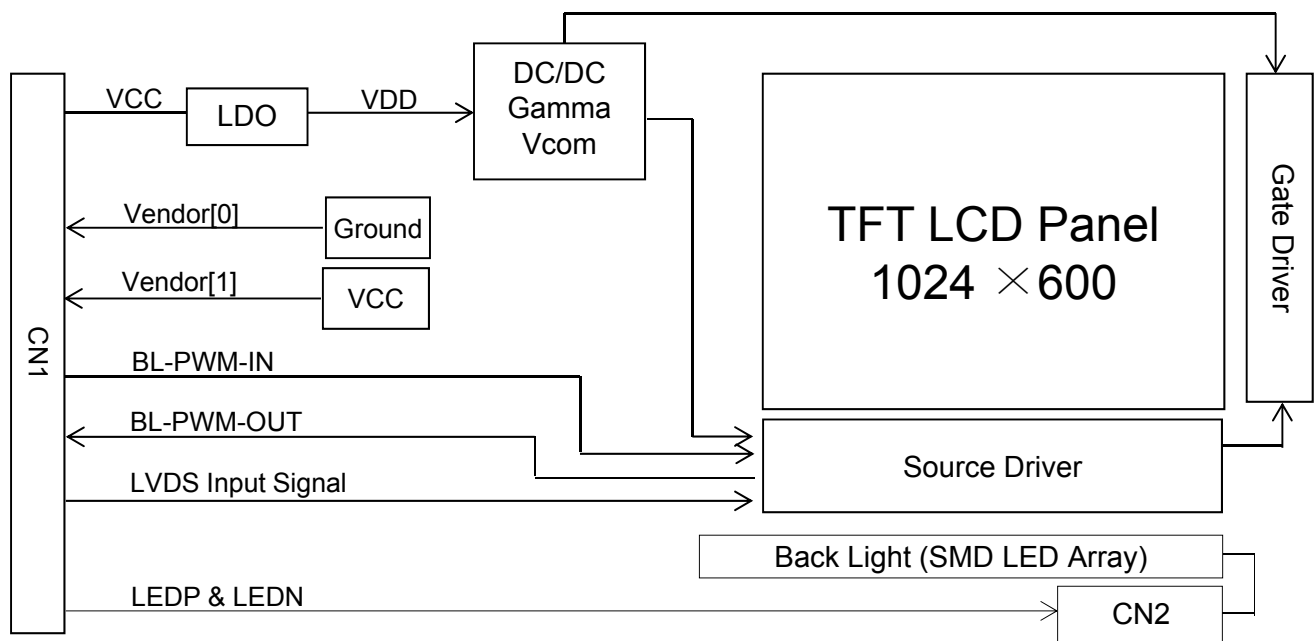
CN1

VCC

LDO

VDD

DC/DC
Gamma
Vcom

TFT LCD Panel
1024 $\times$600

Gate Driver

Vendor[0]

Ground

Vendor[1]

VCC

BL-PWM-IN

BL-PWM-OUT

Source Driver

LVDS Input Signal

Back Light (SMD LED Array)

LEDP & LEDN

CN2